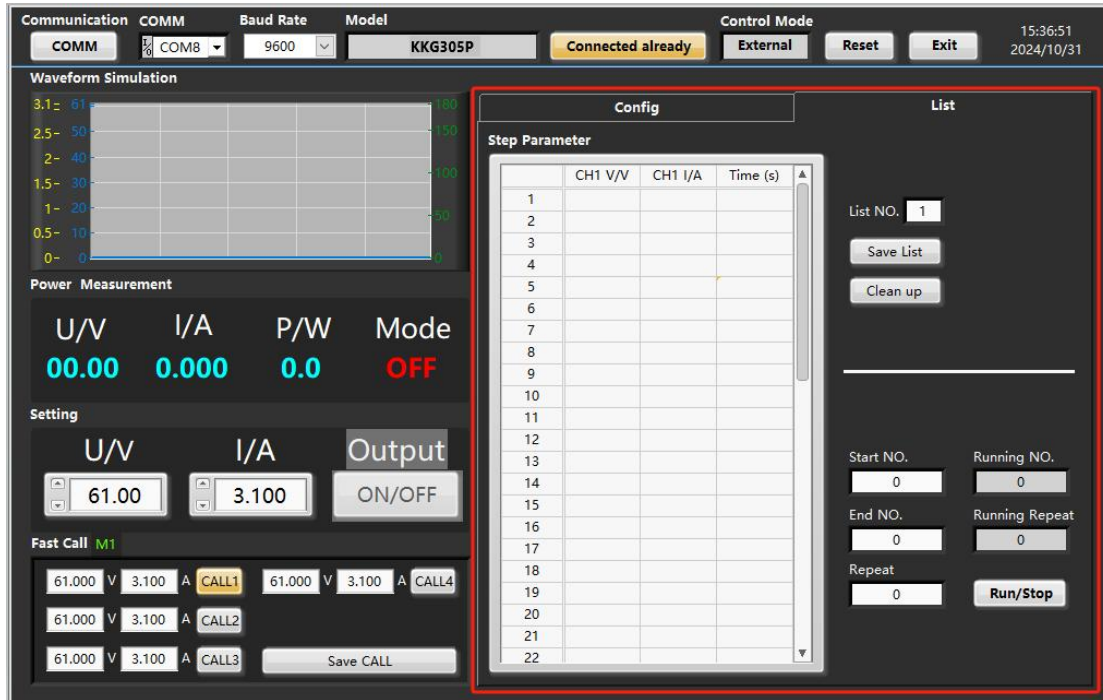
Communication COMM Baud Rate Model Control Mode 15:36:51
COMM COM8 9600 KKG305P Connected already External Reset Exit 2024/10/31

Waveform Simulation

3.1 61 180
2.5 50 150
2 40
1.5 30 100
1 20 50
0.5 10
0 0 0

Power Measurement

| U/V | I/A | P/W | Mode |
|---|---|---|---|
| 00.00 | 0.000 | 0.0 | OFF |

Setting

U/V I/A Output
61.00 3.100 ON/OFF

Fast Call M1

61.000 V 3.100 A CALL1 61.000 V 3.100 A CALL4
61.000 V 3.100 A CALL2
61.000 V 3.100 A CALL3 Save CALL

Config List

Step Parameter

| | CH1 V/V | CH1 I/A | Time (s) |
|---|---|---|---|
| 1 | | | |
| 2 | | | |
| 3 | | | |
| 4 | | | |
| 5 | | | |
| 6 | | | |
| 7 | | | |
| 8 | | | |
| 9 | | | |
| 10 | | | |
| 11 | | | |
| 12 | | | |
| 13 | | | |
| 14 | | | |
| 15 | | | |
| 16 | | | |
| 17 | | | |
| 18 | | | |
| 19 | | | |
| 20 | | | |
| 21 | | | |
| 22 | | | |

List NO. 1
Save List
Clean up

Start NO. 0
Running NO. 0
End NO. 0
Running Repeat 0
Repeat 0
Run/Stop